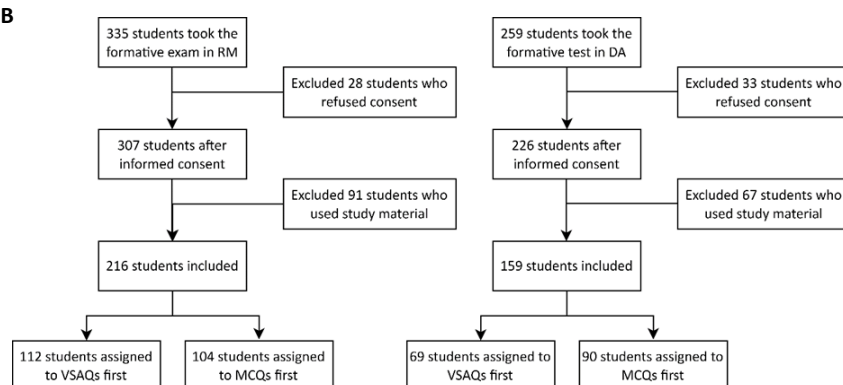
B

335 students took the formative exam in RM

Excluded 28 students who refused consent

307 students after informed consent

Excluded 91 students who used study material

216 students included

112 students assigned to VSAQs first

104 students assigned to MCQs first

259 students took the formative test in DA

Excluded 33 students who refused consent

226 students after informed consent

Excluded 67 students who used study material

159 students included

69 students assigned to VSAQs first

90 students assigned to MCQs first